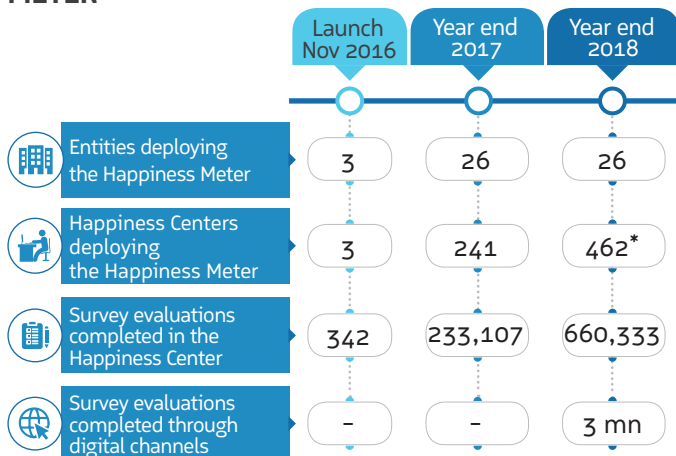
METER

| | Launch Nov 2016 | Year end 2017 | Year end 2018 |
|---|---|---|---|
| Entities deploying the Happiness Meter | 3 | 26 | 26 |
| Happiness Centers deploying the Happiness Meter | 3 | 241 | 462* |
| Survey evaluations completed in the Happiness Center | 342 | 233,107 | 660,333 |
| Survey evaluations completed through digital channels | - | - | 3 mn |